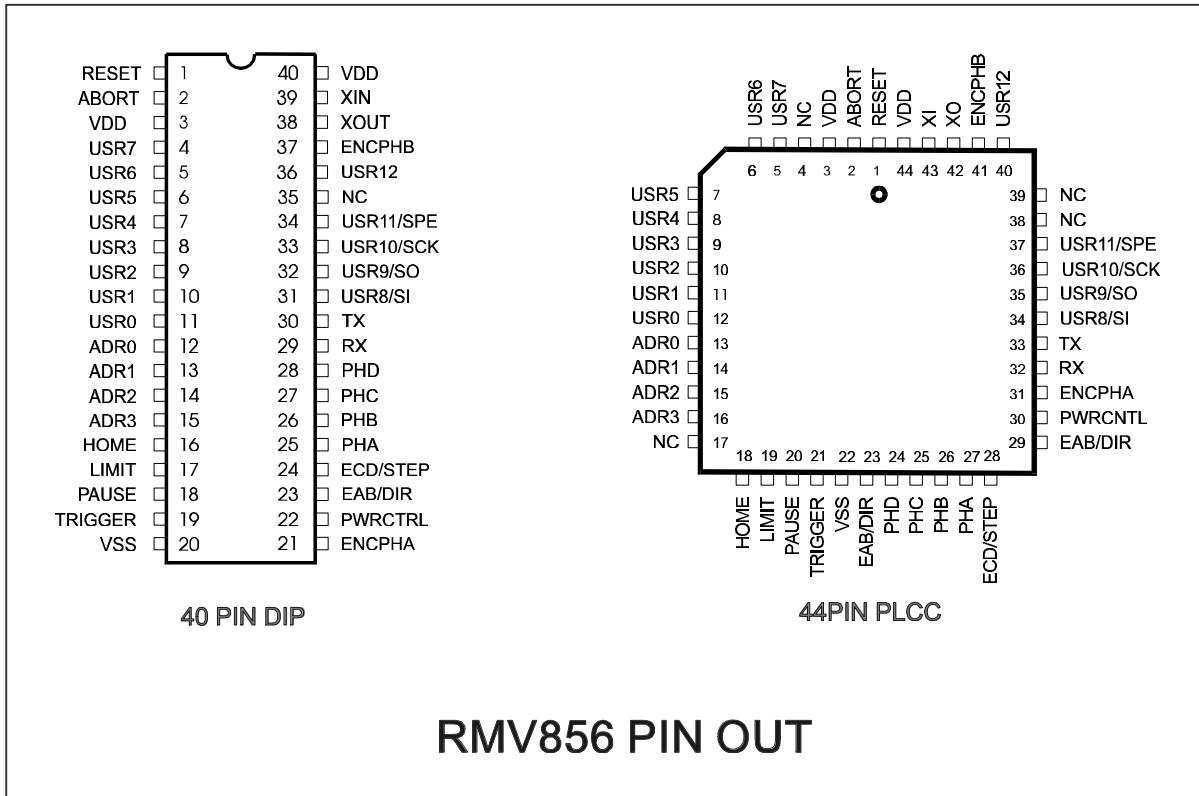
RESET 1
ABORT 2
VDD 3
USR7 4
USR6 5
USR5 6
USR4 7
USR3 8
USR2 9
USR1 10
USR0 11
ADR0 12
ADR1 13
ADR2 14
ADR3 15
HOME 16
LIMIT 17
PAUSE 18
TRIGGER 19
VSS 20

40 VDD
39 XIN
38 XOUT
37 ENCPHB
36 USR12
35 NC
34 USR11/SPE
33 USR10/SCK
32 USR9/SO
31 USR8/SI
30 TX
29 RX
28 PHD
27 PHC
26 PHB
25 PHA
24 ECD/STEP
23 EAB/DIR
22 PWRCTRL
21 ENCPHA

40 PIN DIP

USR6 USR7 NC VDD ABORT RESET VDD XI XO ENCPHB USR12
6 5 4 3 2 1 44 43 42 41 40

USR5 7
USR4 8
USR3 9
USR2 10
USR1 11
USR0 12
ADR0 13
ADR1 14
ADR2 15
ADR3 16
NC 17

39 NC
38 NC
37 USR11/SPE
36 USR10/SCK
35 USR9/SO
34 USR8/SI
33 TX
32 RX
31 ENCPHA
30 PWRCNTL
29 EAB/DIR

18 19 20 21 22 23 24 25 26 27 28
HOME LIMIT PAUSE TRIGGER VSS EAB/DIR PHD PHC PHB PHA ECD/STEP

44PIN PLCC

RMV856 PIN OUT